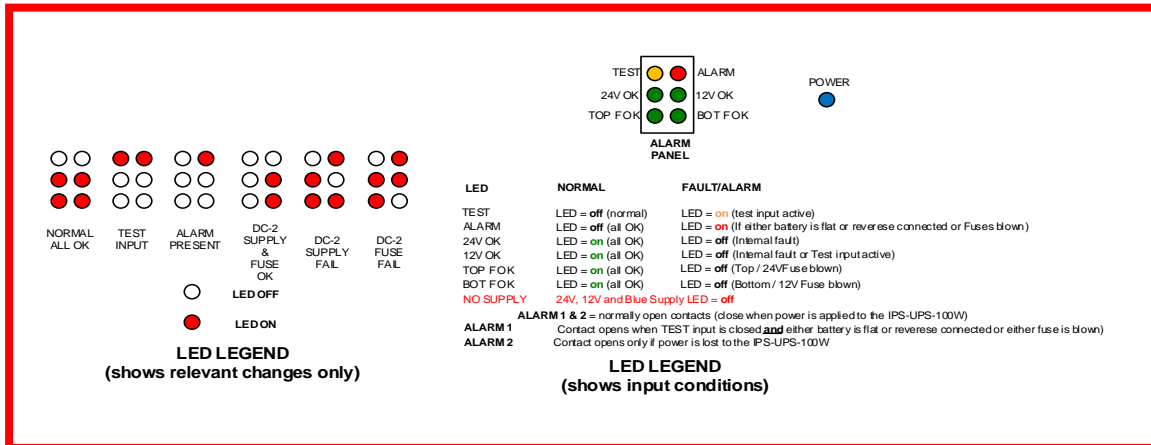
TEST ALARM
24V OK 12V OK
TOP FOK BOT FOK
ALARM PANEL

POWER

NORMAL ALL OK
TEST INPUT
ALARM PRESENT
DC-2 SUPPLY & FUSE OK
DC-2 SUPPLY FAIL
DC-2 FUSE FAIL

LED OFF

LED ON

LED LEGEND
(shows relevant changes only)

| LED | NORMAL | FAULT/ALARM |
|---|---|---|
| TEST | LED = **off** (normal) | LED = **on** (test input active) |
| ALARM | LED = **off** (all OK) | LED = **on** (If either battery is flat or reverese connected or Fuses blown) |
| 24V OK | LED = **on** (all OK) | LED = **off** (Internal fault) |
| 12V OK | LED = **on** (all OK) | LED = **off** (Internal fault or Test input active) |
| TOP FOK | LED = **on** (all OK) | LED = **off** (Top / 24V Fuse blown) |
| BOT FOK | LED = **on** (all OK) | LED = **off** (Bottom / 12V Fuse blown) |
| NO SUPPLY | 24V, 12V and Blue Supply LED = **off** | |

**ALARM 1 & 2** = normally open contacts (close when power is applied to the IPS-UPS-100W)
**ALARM 1** Contact opens when TEST input is closed **and** either battery is flat or reverese connected or either fuse is blown)
**ALARM 2** Contact opens only if power is lost to the IPS-UPS-100W

LED LEGEND
(shows input conditions)